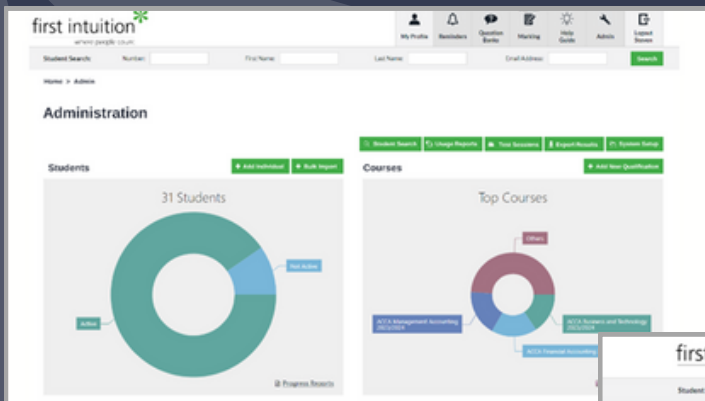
first intuition
where people count

My Profile | Reminders | Question Banks | Marking | Help Guide | Admin | Logout Stones

Student Search: Number: First Name: Last Name: Email Address: Search

Home > Admin

Administration

Student Search | Usage Reports | Test Sessions | Export Results | System Setup

Students
+ Add Individual | + Bulk Import

31 Students

Not Active
Active

Progress Reports

Courses
+ Add New Qualification

Top Courses

Others
ACCA Management Accounting 2023/2024
ACCA Business and Technology 2023/2024
ACCA Financial Accounting

first
Student